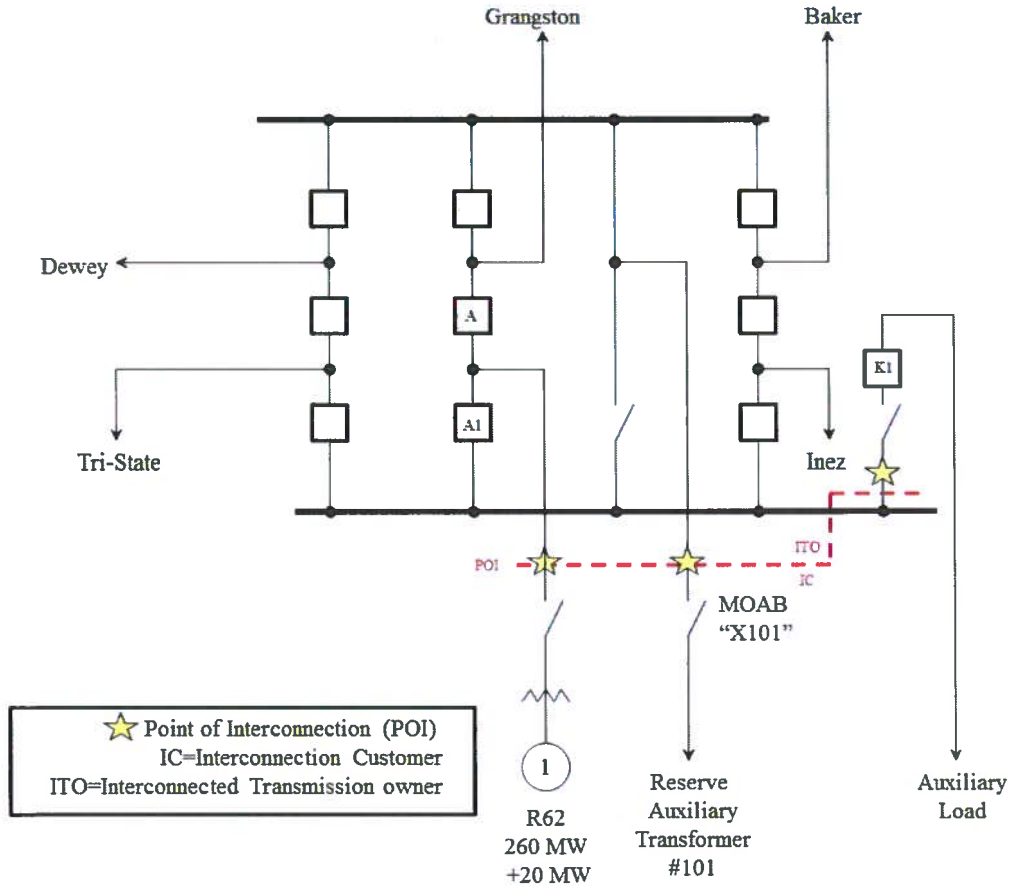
Grangston

Baker

Dewey

A

K1

A1

Tri-State

Inez

ITO

POI

IC

MOAB
"X101"

Point of Interconnection (POI)
IC=Interconnection Customer
ITO=Interconnected Transmission owner

1

R62
260 MW
+20 MW

Reserve
Auxiliary
Transformer
#101

Auxiliary
Load